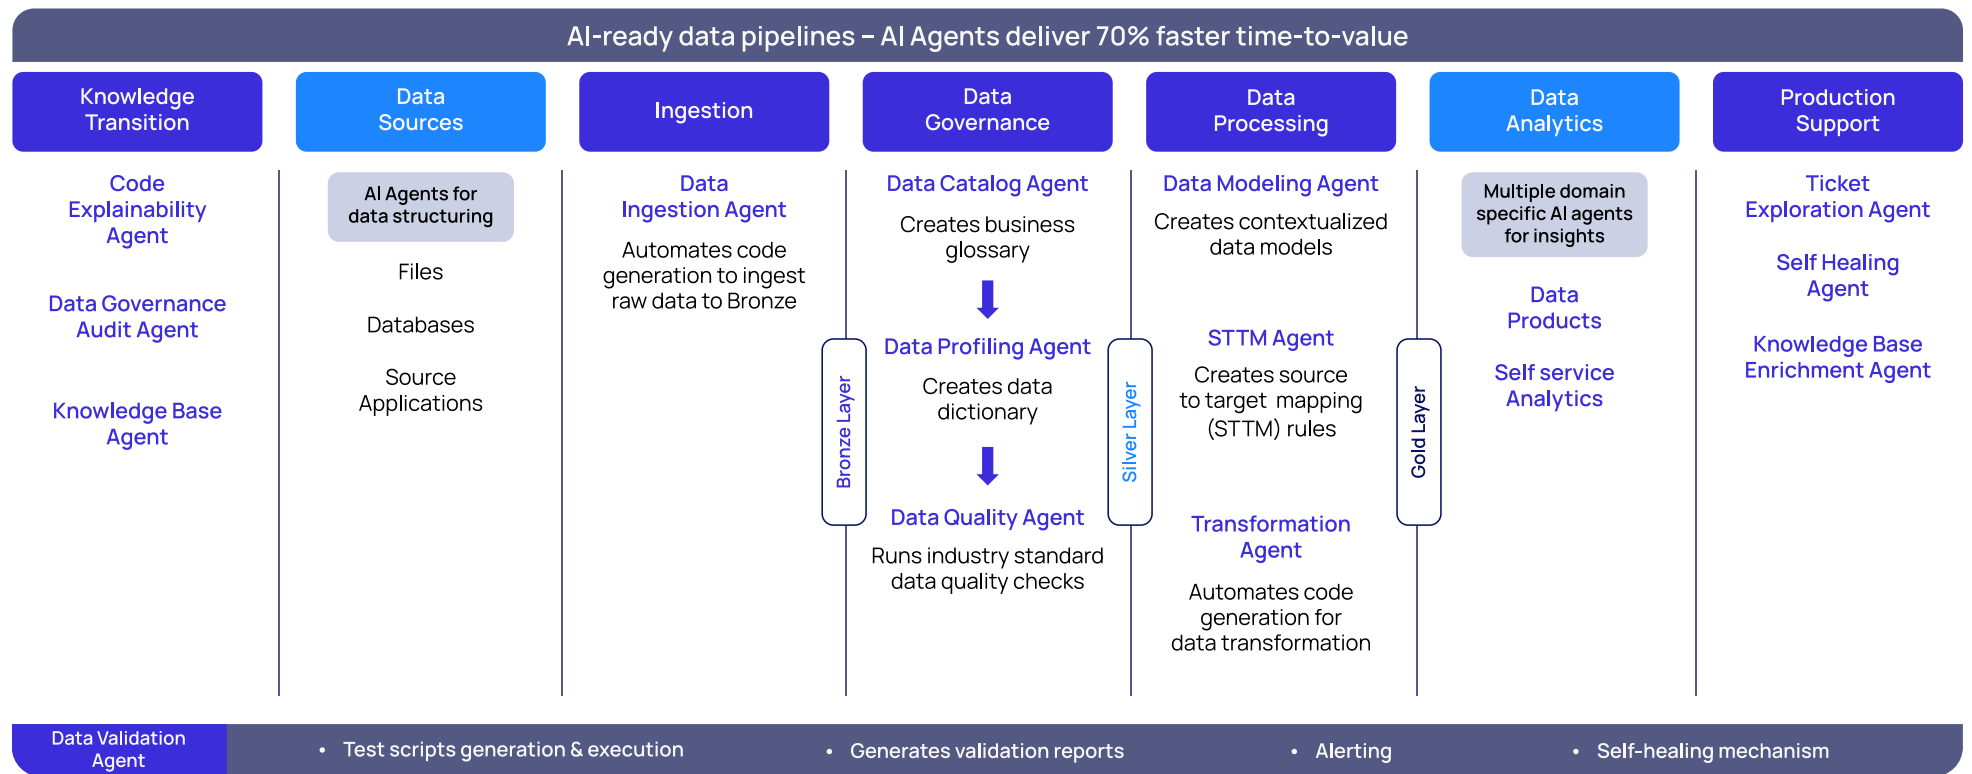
AI-ready data pipelines – AI Agents deliver 70% faster time-to-value

Knowledge Transition

Code Explainability Agent

Data Governance Audit Agent

Knowledge Base Agent

Data Sources

AI Agents for data structuring

Files

Databases

Source Applications

Ingestion

Data Ingestion Agent

Automates code generation to ingest raw data to Bronze

Bronze Layer

Data Governance

Data Catalog Agent

Creates business glossary

Data Profiling Agent

Creates data dictionary

Data Quality Agent

Runs industry standard data quality checks

Silver Layer

Data Processing

Data Modeling Agent

Creates contextualized data models

STTM Agent

Creates source to target mapping (STTM) rules

Transformation Agent

Automates code generation for data transformation

Gold Layer

Data Analytics

Multiple domain specific AI agents for insights

Data Products

Self service Analytics

Production Support

Ticket Exploration Agent

Self Healing Agent

Knowledge Base Enrichment Agent

Data Validation Agent

• Test scripts generation & execution
• Generates validation reports
• Alerting
• Self-healing mechanism